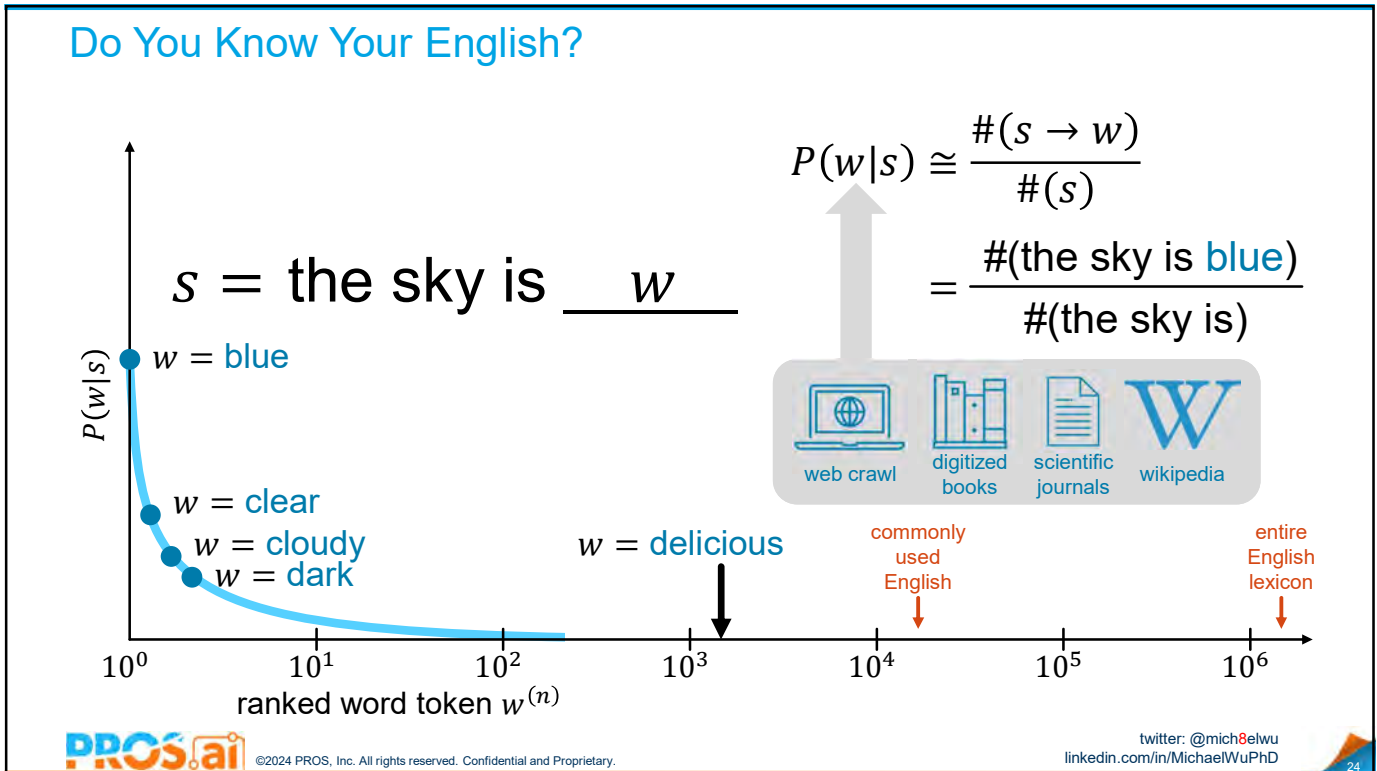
Do You Know Your English?

$P(w|s) \cong \frac{\#(s \to w)}{\#(s)}$

$= \frac{\#(\text{the sky is blue})}{\#(\text{the sky is})}$

$s =$ the sky is $\underline{\quad w \quad}$

web crawl

digitized books

scientific journals

W

wikipedia

$P(w|s)$

$w =$ blue

$w =$ clear

$w =$ cloudy

$w =$ dark

$w =$ delicious

commonly used English

entire English lexicon

$10^0$ $10^1$ $10^2$ $10^3$ $10^4$ $10^5$ $10^6$

ranked word token $w^{(n)}$

PROS.ai ©2024 PROS, Inc. All rights reserved. Confidential and Proprietary.

twitter: @mich8elwu
linkedin.com/in/MichaelWuPhD

24